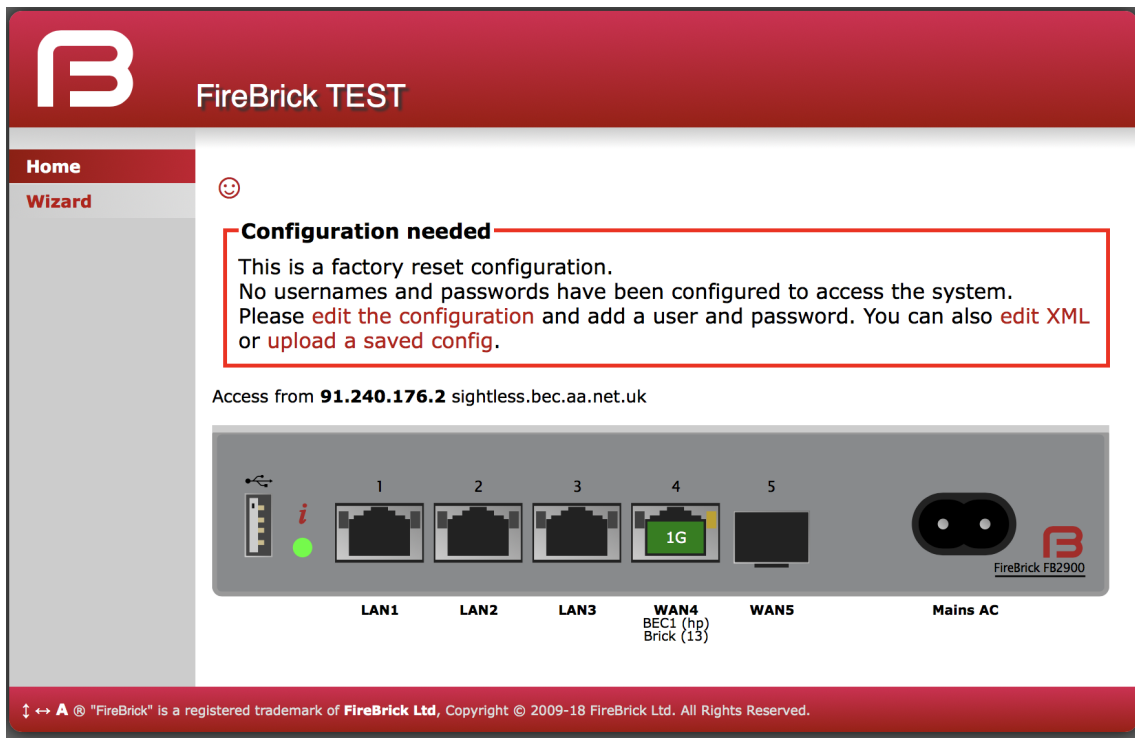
FireBrick TEST

Home
Wizard

☺

Configuration needed
This is a factory reset configuration.
No usernames and passwords have been configured to access the system.
Please edit the configuration and add a user and password. You can also edit XML or upload a saved config.

Access from **91.240.176.2** sightless.bec.aa.net.uk

i
1
2
3
4
1G
5
FireBrick FB2900

LAN1
LAN2
LAN3
WAN4
BEC1 (hp)
Brick (13)
WAN5
Mains AC

↕ ↔ A ® "FireBrick" is a registered trademark of FireBrick Ltd, Copyright © 2009-18 FireBrick Ltd. All Rights Reserved.